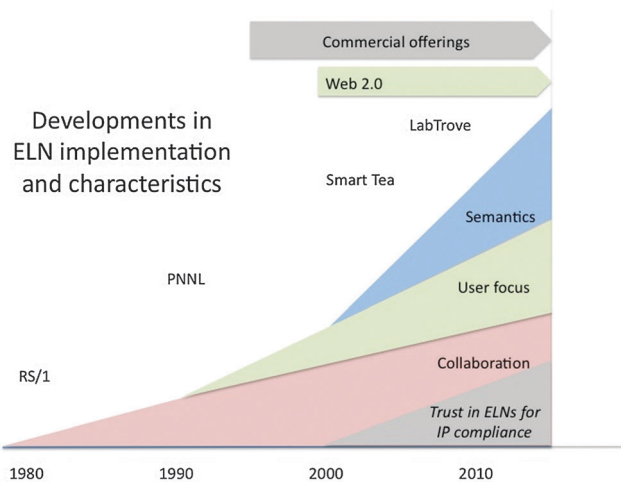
Commercial offerings

Web 2.0

Developments in ELN implementation and characteristics

LabTrove

Smart Tea

Semantics

PNNL

User focus

Collaboration

RS/1

Trust in ELNs for IP compliance

1980

1990

2000

2010